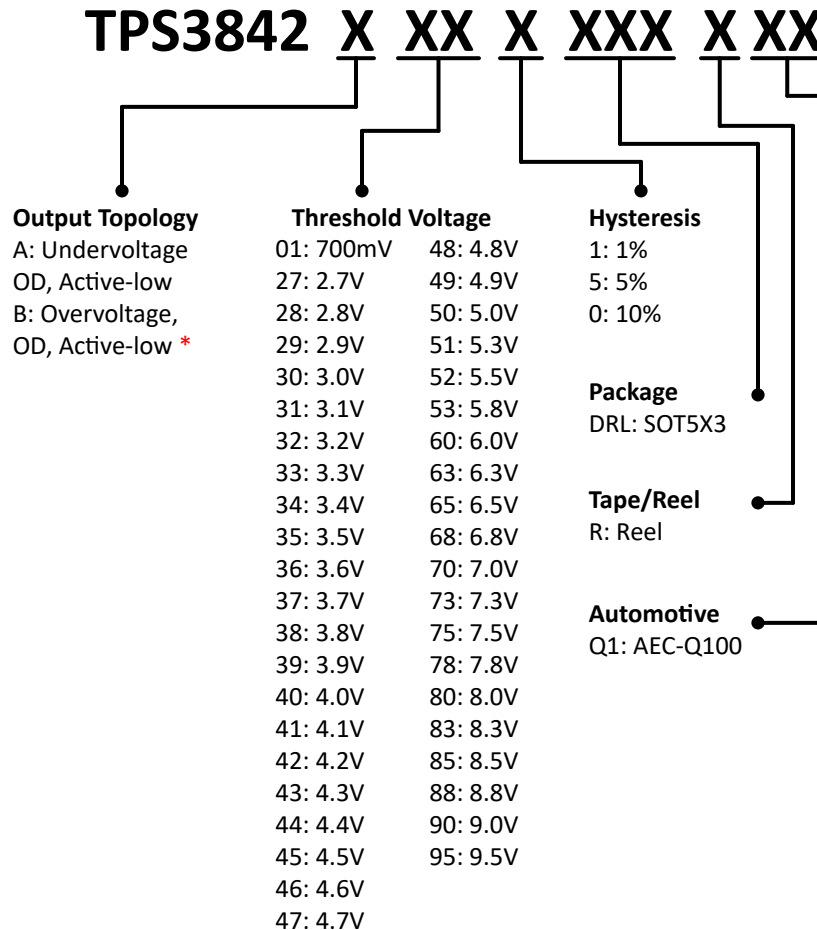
TPS3842 X XX X XXX X XX

Output Topology
A: Undervoltage OD, Active-low
B: Overvoltage, OD, Active-low *

Threshold Voltage
01: 700mV
27: 2.7V
28: 2.8V
29: 2.9V
30: 3.0V
31: 3.1V
32: 3.2V
33: 3.3V
34: 3.4V
35: 3.5V
36: 3.6V
37: 3.7V
38: 3.8V
39: 3.9V
40: 4.0V
41: 4.1V
42: 4.2V
43: 4.3V
44: 4.4V
45: 4.5V
46: 4.6V
47: 4.7V

48: 4.8V
49: 4.9V
50: 5.0V
51: 5.3V
52: 5.5V
53: 5.8V
60: 6.0V
63: 6.3V
65: 6.5V
68: 6.8V
70: 7.0V
73: 7.3V
75: 7.5V
78: 7.8V
80: 8.0V
83: 8.3V
85: 8.5V
88: 8.8V
90: 9.0V
95: 9.5V

Hysteresis
1: 1%
5: 5%
0: 10%

Package
DRL: SOT5X3

Tape/Reel
R: Reel

Automotive
Q1: AEC-Q100